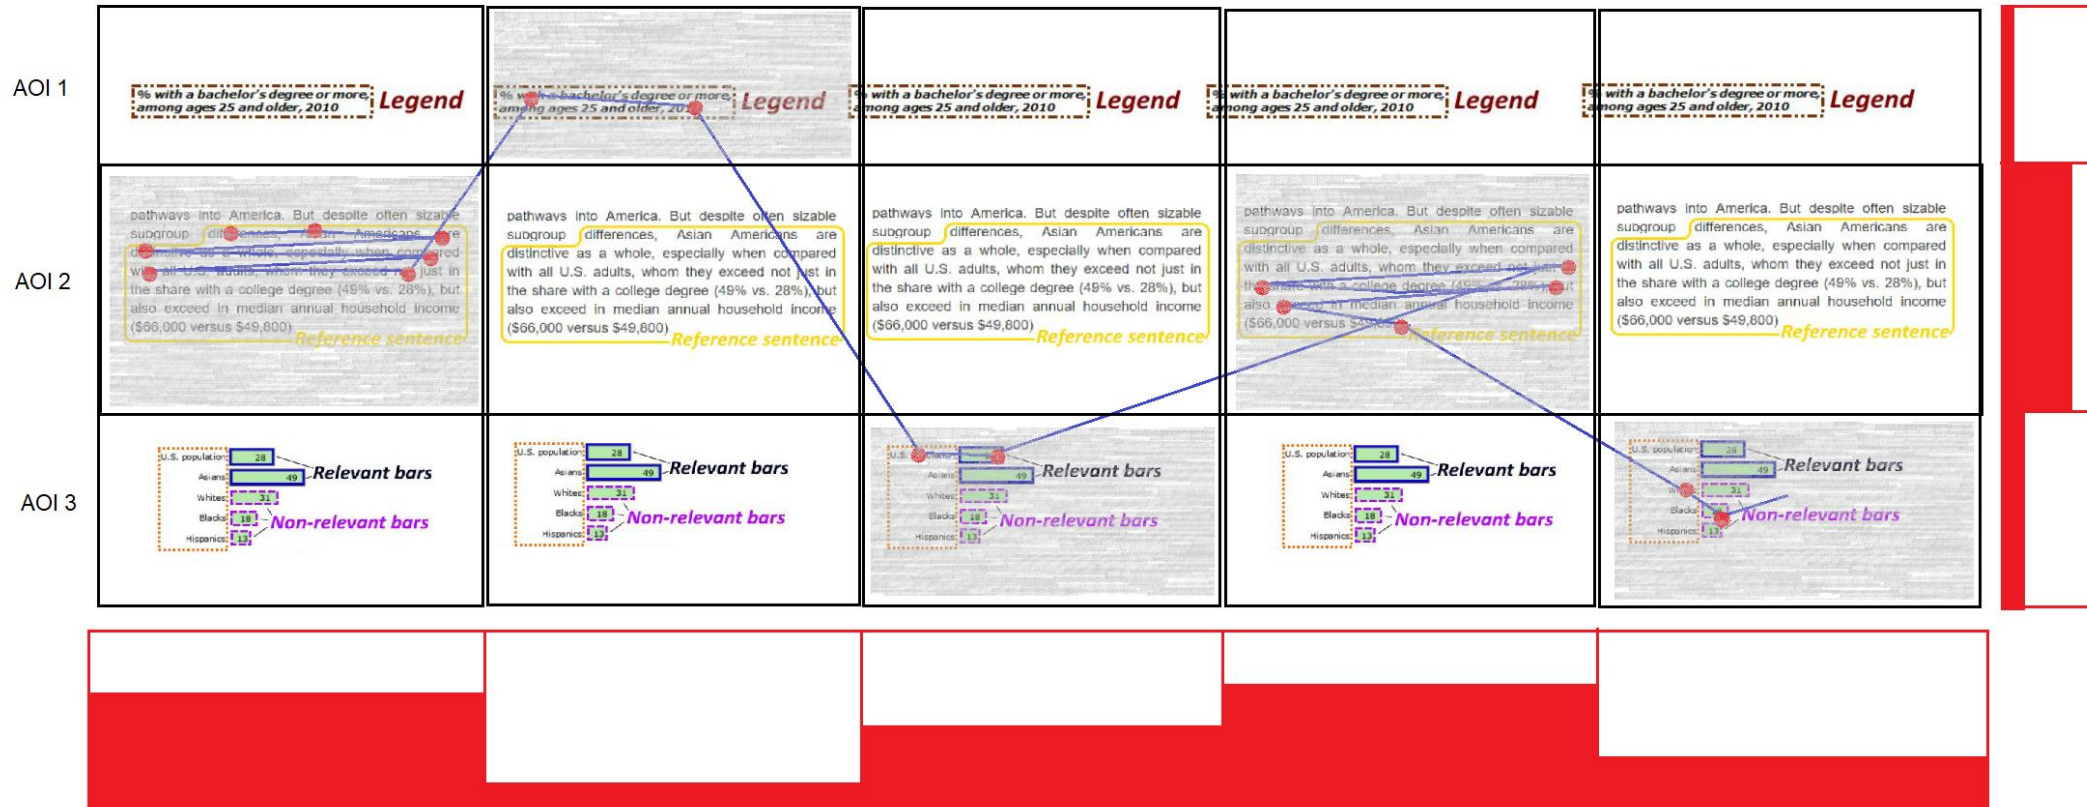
AOI 1

AOI 2

AOI 3

% with a bachelor's degree or more, among ages 25 and older, 2010 Legend

pathways into America. But despite often sizable subgroup differences, Asian Americans are distinctive as a whole, especially when compared with all U.S. adults, whom they exceed not just in the share with a college degree (49% vs. 28%), but also exceed in median annual household income ($66,000 versus $49,800) Reference sentence

| | |
|---|---|
| U.S. population | 28 |
| Asians | 49 |
| Whites | 31 |
| Blacks | 18 |
| Hispanics | 13 |

Relevant bars
Non-relevant bars

% with a bachelor's degree or more, among ages 25 and older, 2010 Legend

pathways into America. But despite often sizable subgroup differences, Asian Americans are distinctive as a whole, especially when compared with all U.S. adults, whom they exceed not just in the share with a college degree (49% vs. 28%), but also exceed in median annual household income ($66,000 versus $49,800) Reference sentence

| | |
|---|---|
| U.S. population | 28 |
| Asians | 49 |
| Whites | 31 |
| Blacks | 18 |
| Hispanics | 13 |

Relevant bars
Non-relevant bars

% with a bachelor's degree or more, among ages 25 and older, 2010 Legend

pathways into America. But despite often sizable subgroup differences, Asian Americans are distinctive as a whole, especially when compared with all U.S. adults, whom they exceed not just in the share with a college degree (49% vs. 28%), but also exceed in median annual household income ($66,000 versus $49,800) Reference sentence

| | |
|---|---|
| U.S. population | 28 |
| Asians | 49 |
| Whites | 31 |
| Blacks | 18 |
| Hispanics | 13 |

Relevant bars
Non-relevant bars

% with a bachelor's degree or more, among ages 25 and older, 2010 Legend

pathways into America. But despite often sizable subgroup differences, Asian Americans are distinctive as a whole, especially when compared with all U.S. adults, whom they exceed not just in the share with a college degree (49% vs. 28%), but also exceed in median annual household income ($66,000 versus $49,800) Reference sentence

| | |
|---|---|
| U.S. population | 28 |
| Asians | 49 |
| Whites | 31 |
| Blacks | 18 |
| Hispanics | 13 |

Relevant bars
Non-relevant bars

% with a bachelor's degree or more, among ages 25 and older, 2010 Legend

pathways into America. But despite often sizable subgroup differences, Asian Americans are distinctive as a whole, especially when compared with all U.S. adults, whom they exceed not just in the share with a college degree (49% vs. 28%), but also exceed in median annual household income ($66,000 versus $49,800) Reference sentence

| | |
|---|---|
| U.S. population | 28 |
| Asians | 49 |
| Whites | 31 |
| Blacks | 18 |
| Hispanics | 13 |

Relevant bars
Non-relevant bars